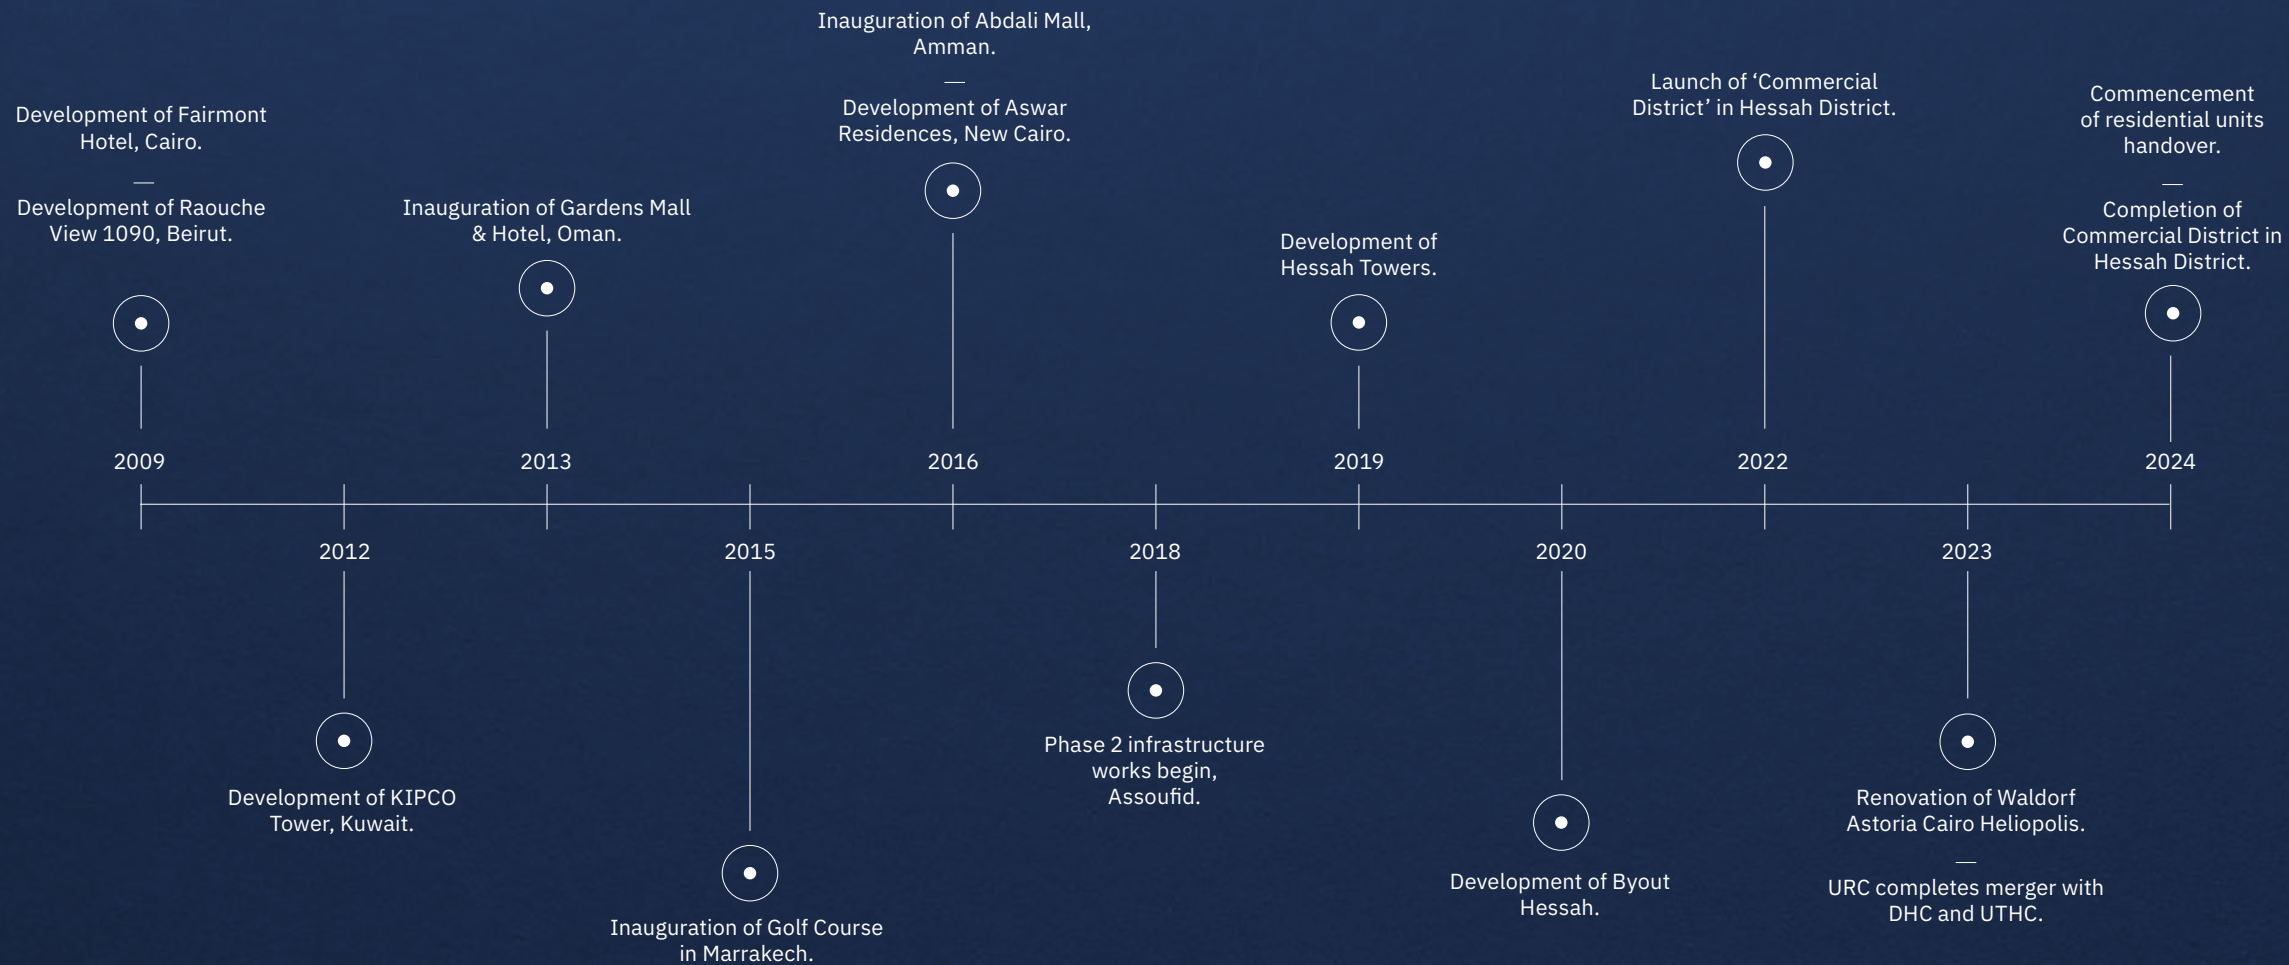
Development of Fairmont Hotel, Cairo.

—

Development of Raouche View 1090, Beirut.

2009

Inauguration of Gardens Mall & Hotel, Oman.

2013

Inauguration of Abdali Mall, Amman.

—

Development of Aswar Residences, New Cairo.

2016

Development of Hessah Towers.

2019

Launch of 'Commercial District' in Hessah District.

2022

Commencement of residential units handover.

—

Completion of Commercial District in Hessah District.

2024

2012

Development of KIPCO Tower, Kuwait.

2015

Inauguration of Golf Course in Marrakech.

2018

Phase 2 infrastructure works begin, Assoufid.

2020

Development of Byout Hessah.

2023

Renovation of Waldorf Astoria Cairo Heliopolis.

—

URC completes merger with DHC and UTHC.